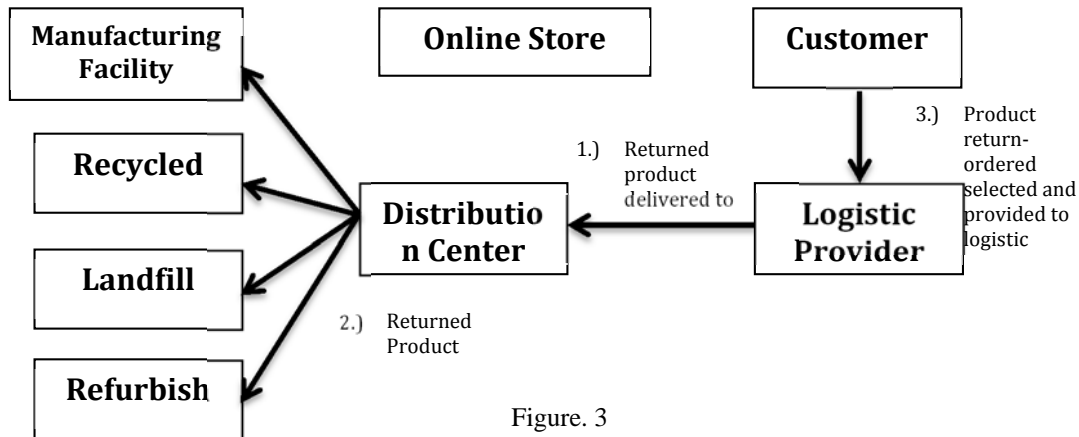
Manufacturing Facility

Online Store

Customer

Recycled

1.) Returned product delivered to

3.) Product return-ordered selected and provided to logistic

Distributio n Center

Logistic Provider

Landfill

2.) Returned Product

Refurbish

Figure. 3